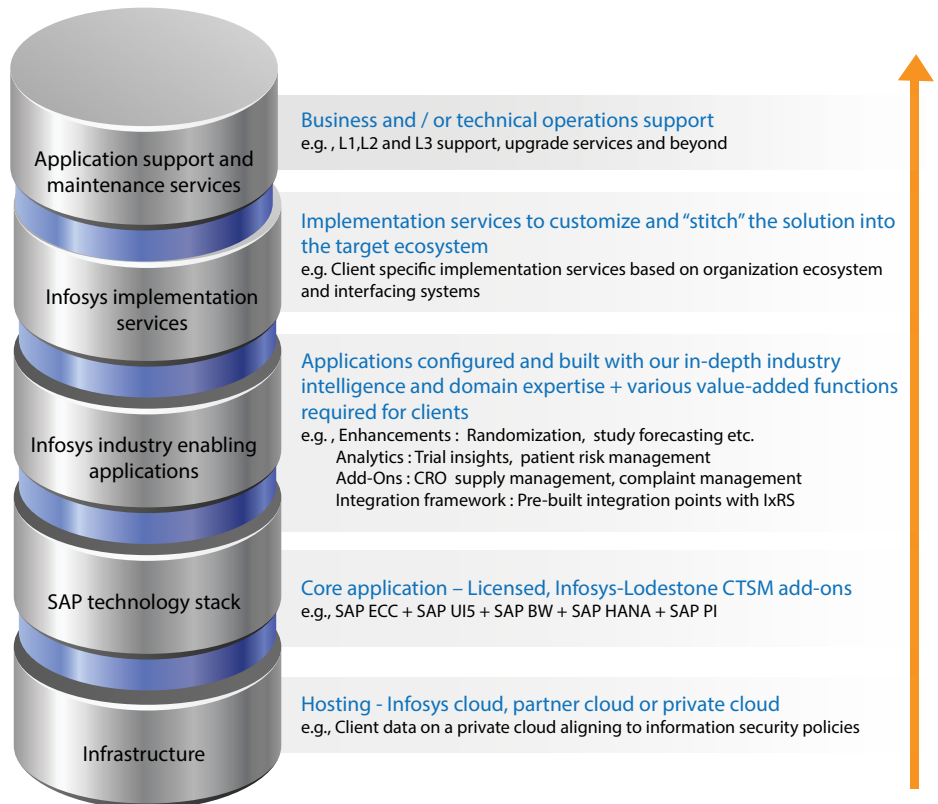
Application support and maintenance services

Business and / or technical operations support
e.g. , L1,L2 and L3 support, upgrade services and beyond

Infosys implementation services

Implementation services to customize and "stitch" the solution into the target ecosystem
e.g. Client specific implementation services based on organization ecosystem and interfacing systems

Infosys industry enabling applications

Applications configured and built with our in-depth industry intelligence and domain expertise + various value-added functions required for clients
e.g. , Enhancements : Randomization, study forecasting etc.
Analytics : Trial insights, patient risk management
Add-Ons : CRO supply management, complaint management
Integration framework : Pre-built integration points with IxRS

SAP technology stack

Core application – Licensed, Infosys-Lodestone CTSM add-ons
e.g., SAP ECC + SAP UI5 + SAP BW + SAP HANA + SAP PI

Infrastructure

Hosting - Infosys cloud, partner cloud or private cloud
e.g., Client data on a private cloud aligning to information security policies